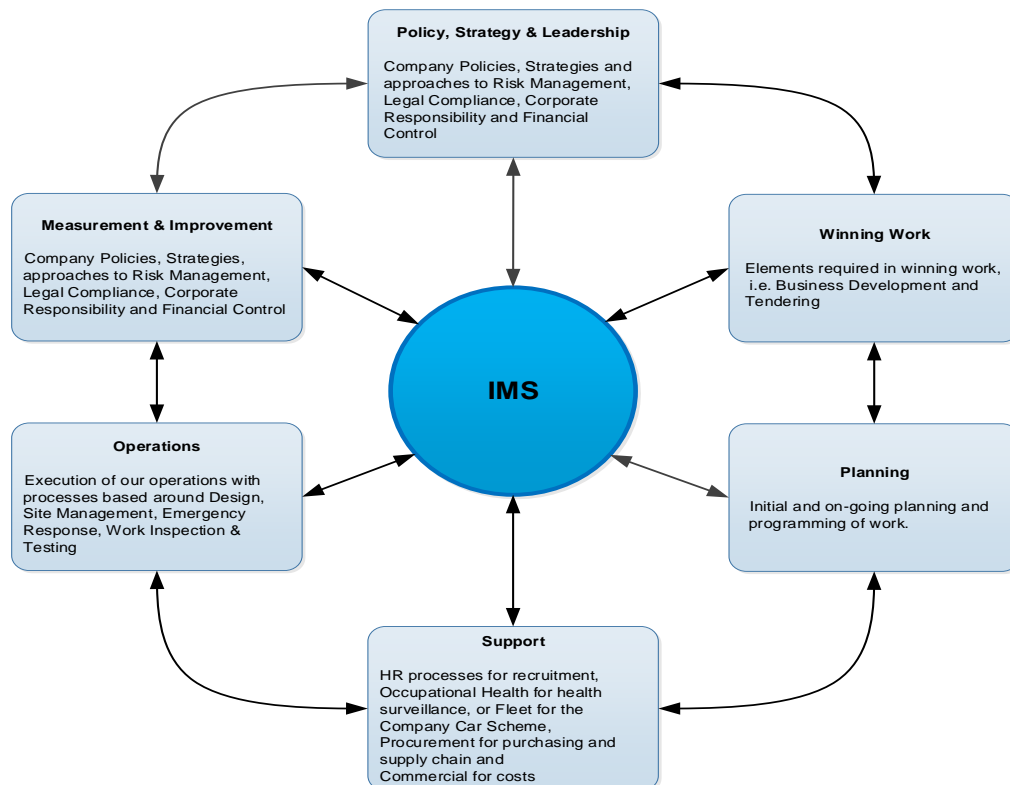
Policy, Strategy & Leadership

Company Policies, Strategies and approaches to Risk Management, Legal Compliance, Corporate Responsibility and Financial Control

Measurement & Improvement

Company Policies, Strategies, approaches to Risk Management, Legal Compliance, Corporate Responsibility and Financial Control

Winning Work

Elements required in winning work, i.e. Business Development and Tendering

IMS

Operations

Execution of our operations with processes based around Design, Site Management, Emergency Response, Work Inspection & Testing

Planning

Initial and on-going planning and programming of work.

Support

HR processes for recruitment, Occupational Health for health surveillance, or Fleet for the Company Car Scheme, Procurement for purchasing and supply chain and Commercial for costs